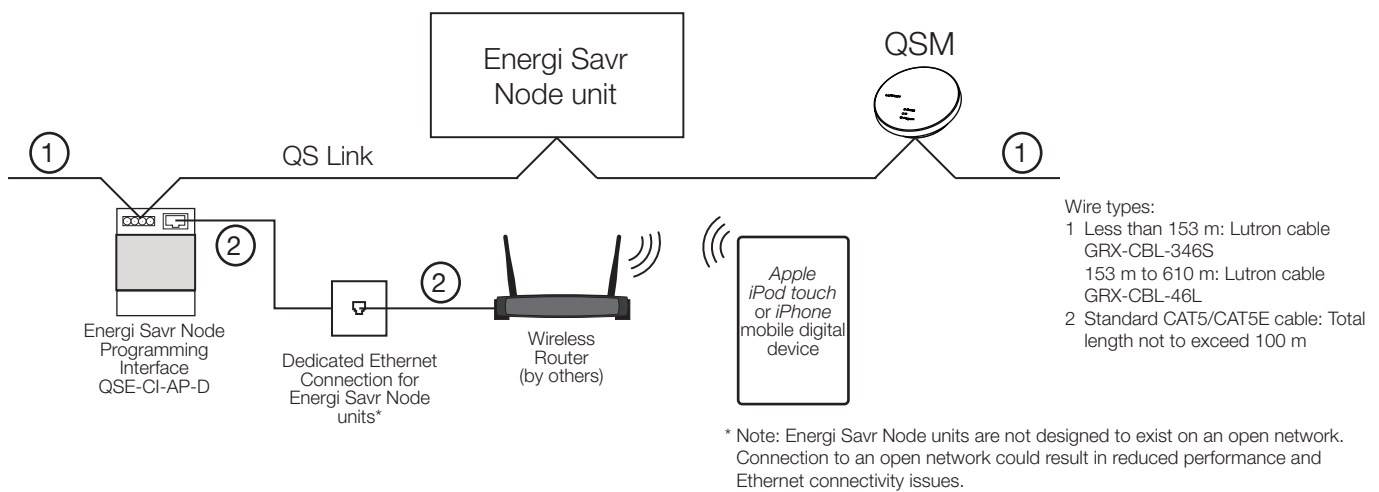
Energi Savr Node unit

QSM

1

QS Link

1

Wire types:
1 Less than 153 m: Lutron cable GRX-CBL-346S
153 m to 610 m: Lutron cable GRX-CBL-46L
2 Standard CAT5/CAT5E cable: Total length not to exceed 100 m

2

2

Energi Savr Node Programming Interface QSE-CI-AP-D

Dedicated Ethernet Connection for Energi Savr Node units*

Wireless Router (by others)

*Apple iPod touch* or *iPhone* mobile digital device

* Note: Energi Savr Node units are not designed to exist on an open network. Connection to an open network could result in reduced performance and Ethernet connectivity issues.